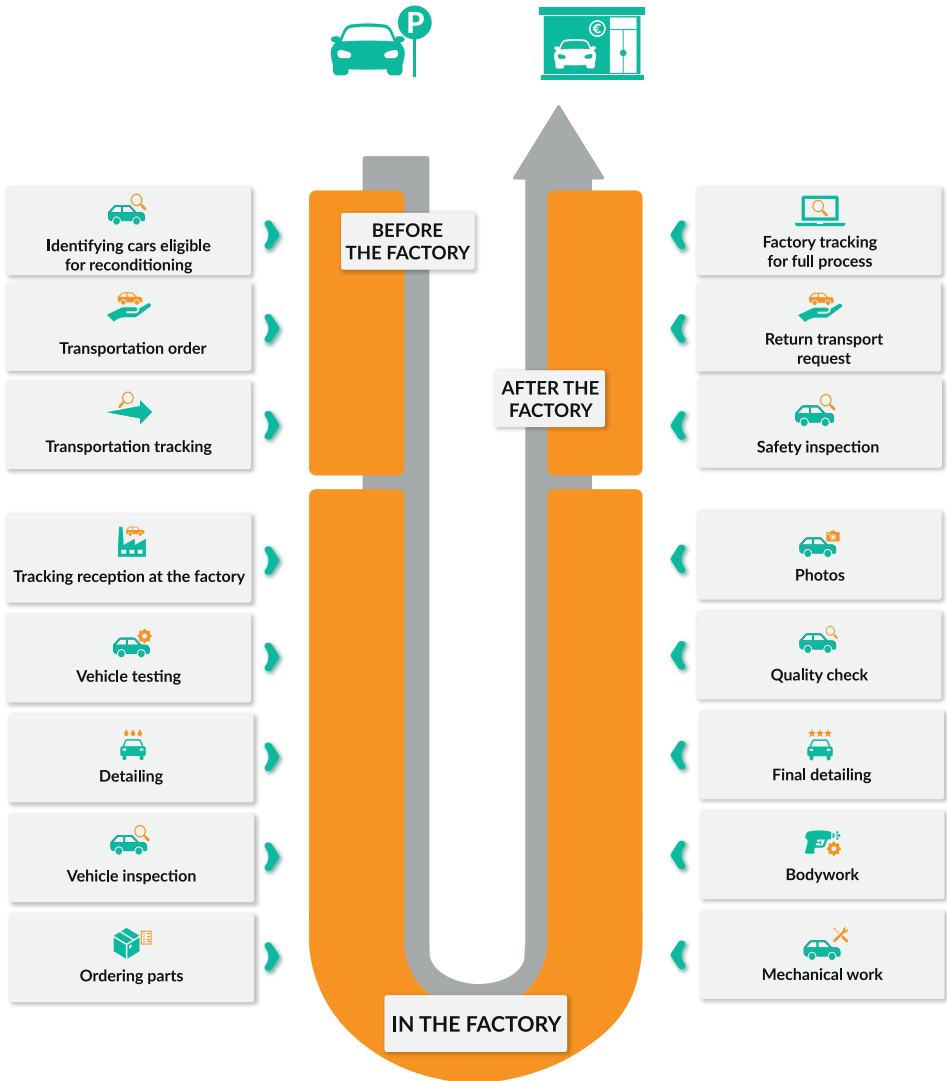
P

€

Identifying cars eligible for reconditioning

Transportation order

Transportation tracking

BEFORE THE FACTORY

AFTER THE FACTORY

Factory tracking for full process

Return transport request

Safety inspection

Tracking reception at the factory

Vehicle testing

Detailing

Vehicle inspection

Ordering parts

Photos

Quality check

Final detailing

Bodywork

Mechanical work

IN THE FACTORY